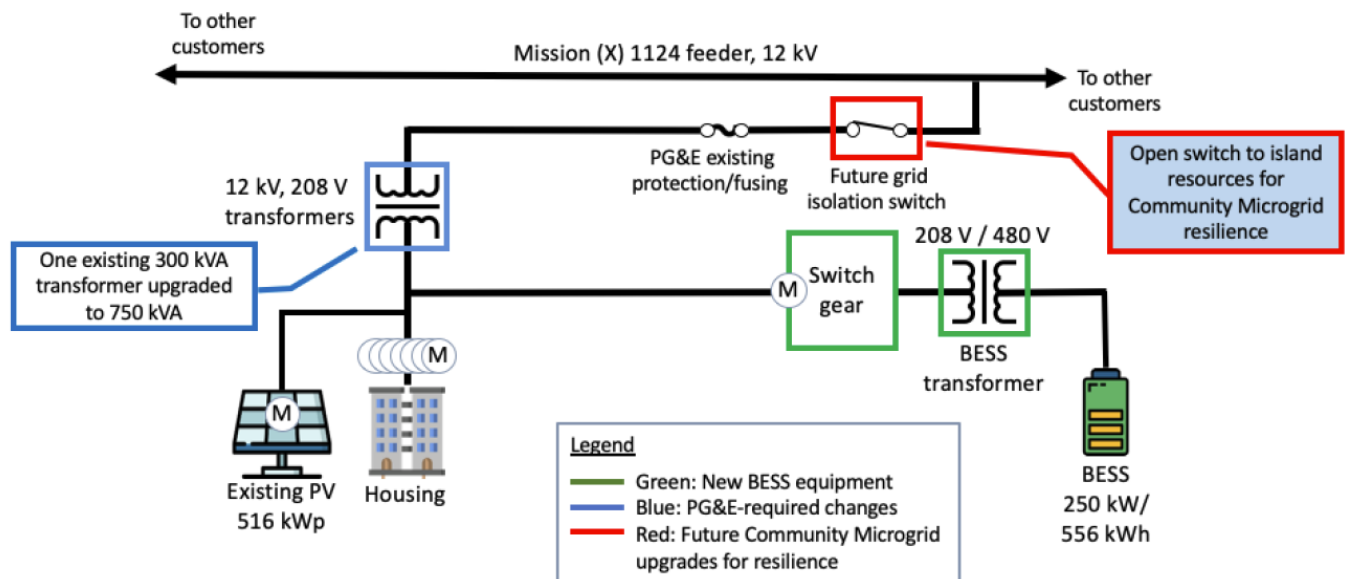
To other customers

Mission (X) 1124 feeder, 12 kV

To other customers

PG&E existing protection/fusing

Future grid isolation switch

Open switch to island resources for Community Microgrid resilience

12 kV, 208 V transformers

One existing 300 kVA transformer upgraded to 750 kVA

208 V / 480 V

M

Switch gear

BESS transformer

M

M

Existing PV 516 kWp

Housing

Legend
Green: New BESS equipment
Blue: PG&E-required changes
Red: Future Community Microgrid upgrades for resilience

BESS 250 kW/ 556 kWh